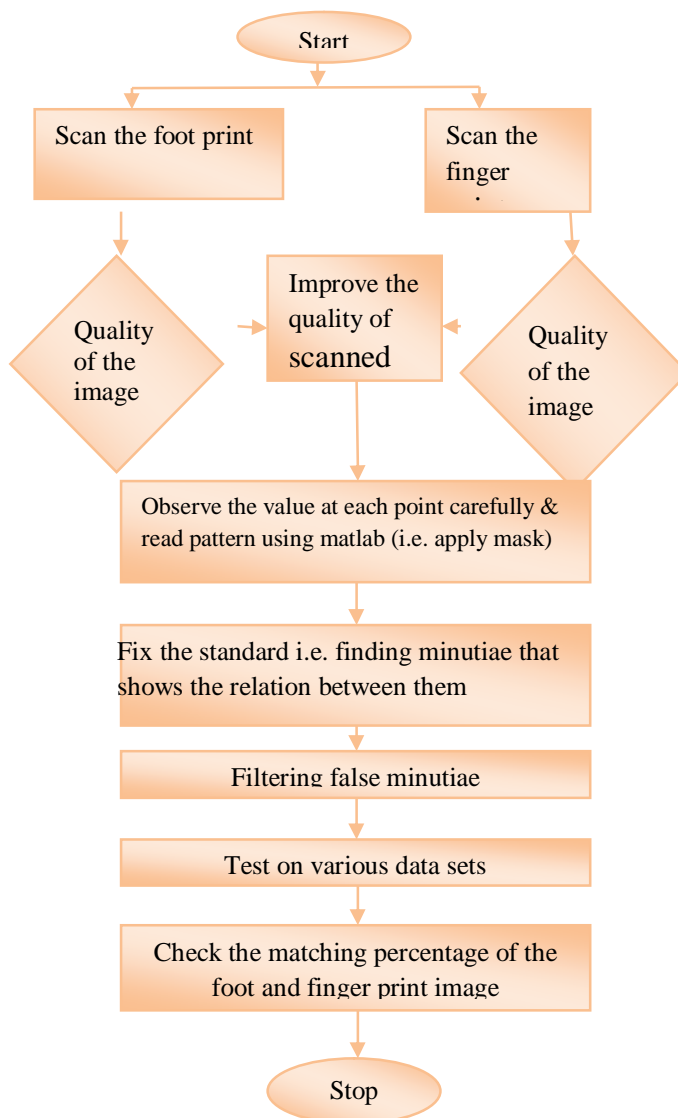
Start

Scan the foot print

Scan the finger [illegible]

Quality of the image

Improve the quality of scanned

Quality of the image

Observe the value at each point carefully & read pattern using matlab (i.e. apply mask)

Fix the standard i.e. finding minutiae that shows the relation between them

Filtering false minutiae

Test on various data sets

Check the matching percentage of the foot and finger print image

Stop